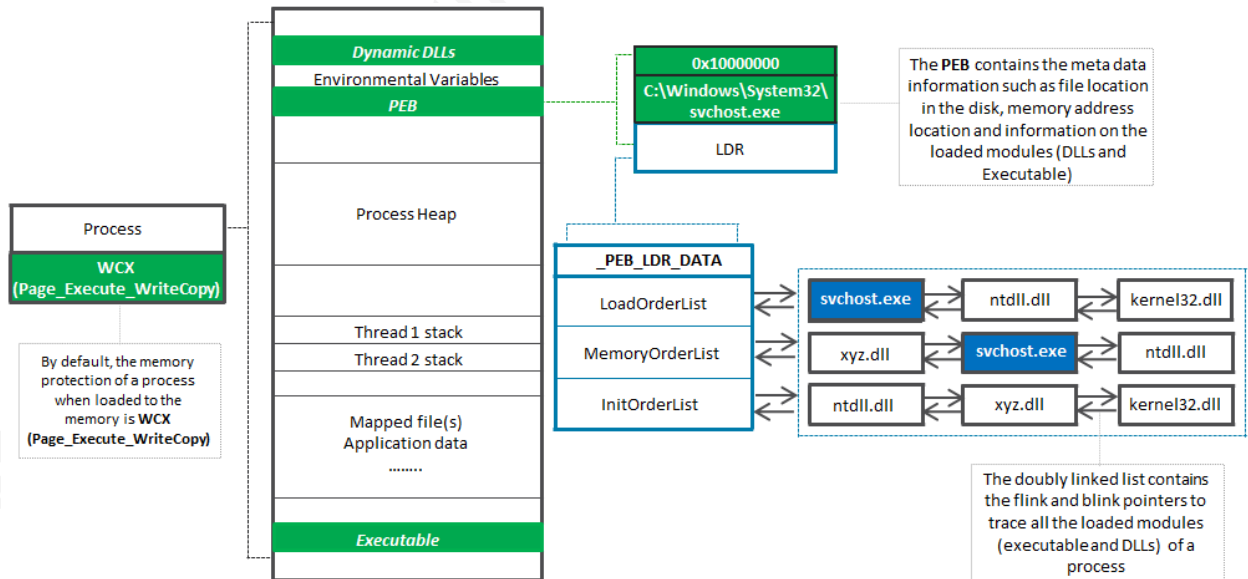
Process

WCX (Page_Execute_WriteCopy)

By default, the memory protection of a process when loaded to the memory is WCX (Page_Execute_WriteCopy)

Dynamic DLLs
Environmental Variables
PEB

Process Heap

Thread 1 stack
Thread 2 stack

Mapped file(s)
Application data
........

Executable

0x10000000
C:\Windows\System32\svchost.exe
LDR

The PEB contains the meta data information such as file location in the disk, memory address location and information on the loaded modules (DLLs and Executable)

_PEB_LDR_DATA
LoadOrderList
MemoryOrderList
InitOrderList

svchost.exe
ntdll.dll
kernel32.dll
xyz.dll
svchost.exe
ntdll.dll
ntdll.dll
xyz.dll
kernel32.dll

The doubly linked list contains the flink and blink pointers to trace all the loaded modules (executable and DLLs) of a process